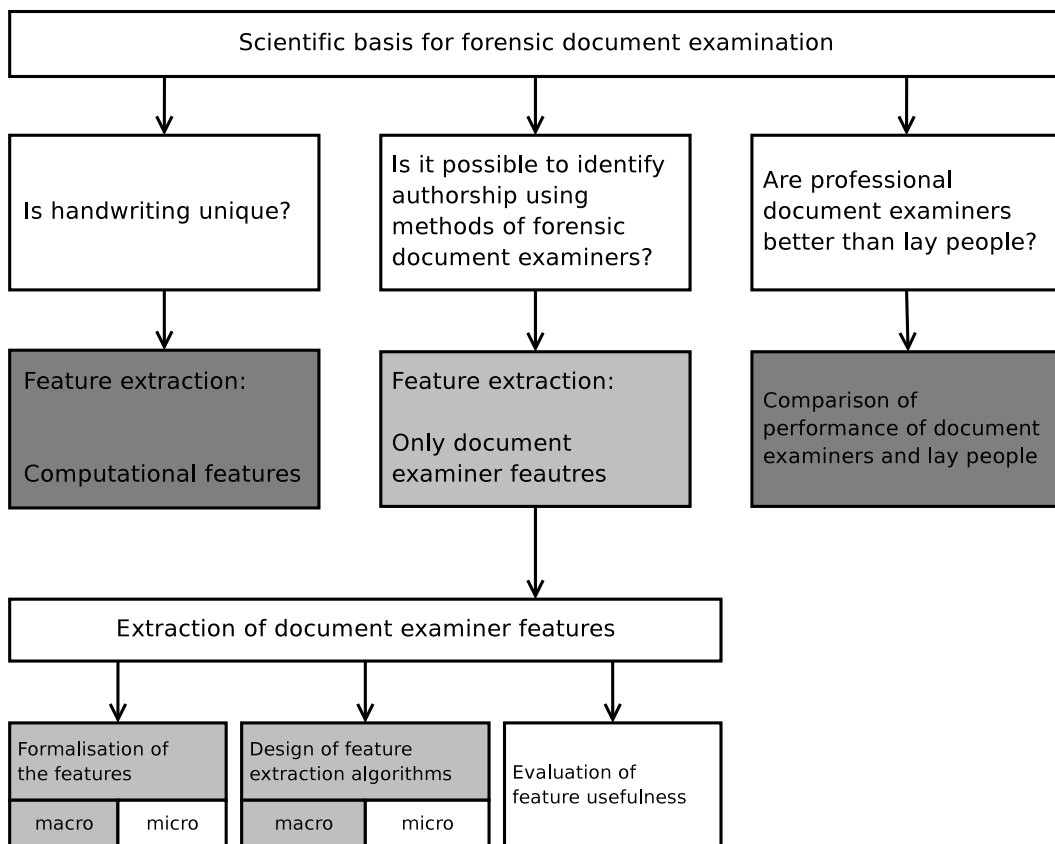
Scientific basis for forensic document examination

Is handwriting unique?

Is it possible to identify authorship using methods of forensic document examiners?

Are professional document examiners better than lay people?

Feature extraction:

Computational features

Feature extraction:

Only document examiner feautres

Comparison of performance of document examiners and lay people

Extraction of document examiner features

Formalisation of the features

macro

micro

Design of feature extraction algorithms

macro

micro

Evaluation of feature usefulness